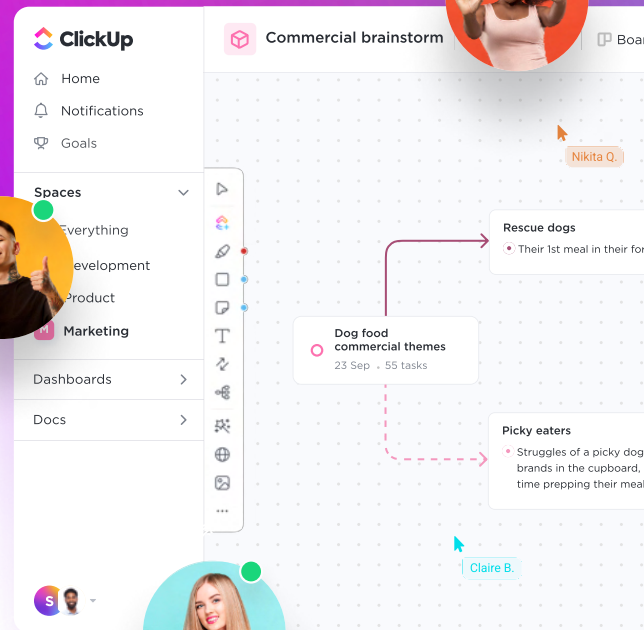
ClickUp

Home

Notifications

Goals

Spaces

Everything

Development

Product

M Marketing

Dashboards

Docs

S

Commercial brainstorm

Boa

Nikita Q.

Rescue dogs

Their 1st meal in their fo

Dog food commercial themes

23 Sep · 55 tasks

Picky eaters

Struggles of a picky dog brands in the cupboard, time prepping their mea

Claire B.